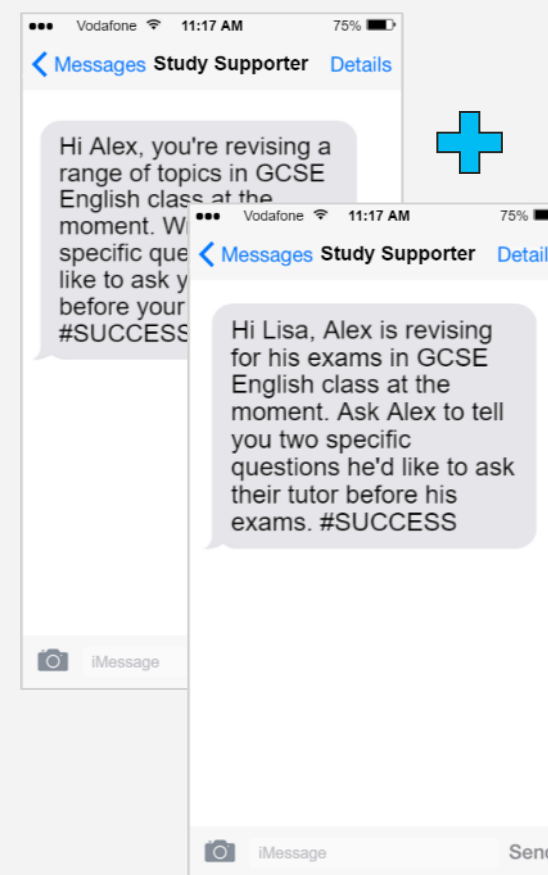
Vodafone 11:17 AM 75%

Messages Study Supporter Details

Hi Alex, you're revising a range of topics in GCSE English class at the moment. W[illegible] specific que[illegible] like to ask y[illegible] before your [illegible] #SUCCESS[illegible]

iMessage

Vodafone 11:17 AM 75%

Messages Study Supporter Detai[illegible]

Hi Lisa, Alex is revising for his exams in GCSE English class at the moment. Ask Alex to tell you two specific questions he'd like to ask their tutor before his exams. #SUCCESS

iMessage

Sen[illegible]